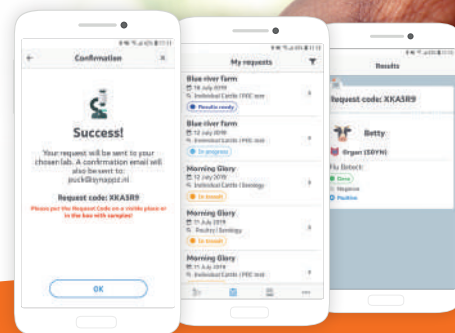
Confirmation

Success!

Your request will be sent to your chosen lab. A confirmation email will also be sent to: puck@synappz.nl

Request code: XKA5R9

Please put the Request Code on a visible place or in the box with samples!

OK

My requests

Blue river farm
16 July 2019
Individual Cattle | PRE test
Results ready

Blue river farm
12 July 2019
Individual Cattle | PRE test
In progress

Morning Glory
12 July 2019
Individual Cattle | Serology
In transit

Morning Glory
11 July 2019
Poultry | Serology
In progress

Morning Glory
11 July 2019
Individual Cattle | PRE test

Results

Request code: XKA5R9

Betty

Organ (SBYN)

Flu Detect:
Done
Negative
Positive